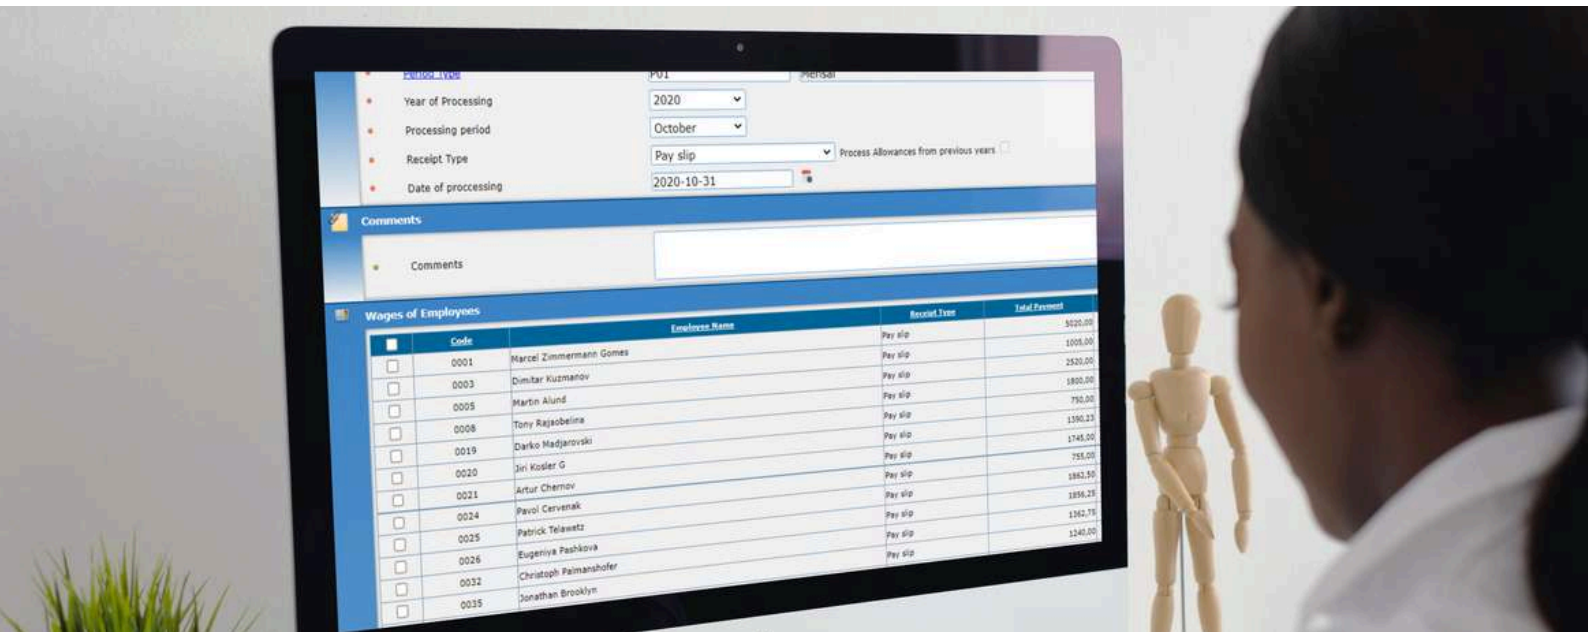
Period Type P01 Mensal

Year of Processing 2020

Processing period October

Receipt Type Pay slip Process Allowances from previous years

Date of proccessing 2020-10-31

Comments

Comments

Wages of Employees

| | Code | Employee Name | Receipt Type | Total Payment |
|---|---|---|---|---|
| | 0001 | Marcel Zimmermann Gomes | Pay slip | 5020,00 |
| | 0003 | Dimitar Kuzmanov | Pay slip | 1005,00 |
| | 0005 | Martin Alund | Pay slip | 2520,00 |
| | 0008 | Tony Rajaobelina | Pay slip | 1800,00 |
| | 0019 | Darko Madjarovski | Pay slip | 750,00 |
| | 0020 | Jiri Kosler G | Pay slip | 1390,23 |
| | 0021 | Artur Chernov | Pay slip | 1745,00 |
| | 0024 | Pavol Cervenak | Pay slip | 755,00 |
| | 0025 | Patrick Telawetz | Pay slip | 1862,50 |
| | 0026 | Eugeniya Pashkova | Pay slip | 1856,25 |
| | 0032 | Christoph Palmanshofer | Pay slip | 1362,75 |
| | 0035 | Jonathan Brooklyn | Pay slip | 1240,00 |